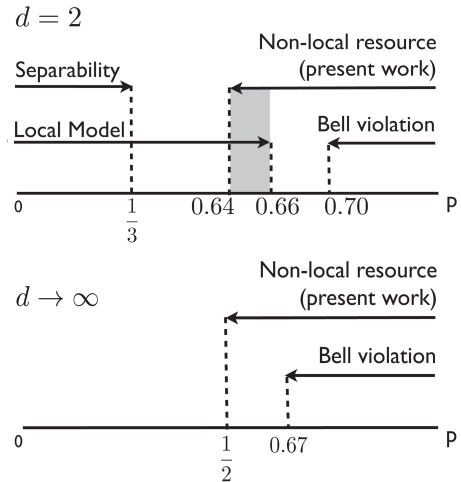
$d = 2$

Non-local resource (present work)

Separability

Local Model

Bell violation

0

$\frac{1}{3}$

0.64

0.66

0.70

p

Non-local resource (present work)

$d \to \infty$

Bell violation

0

$\frac{1}{2}$

0.67

p